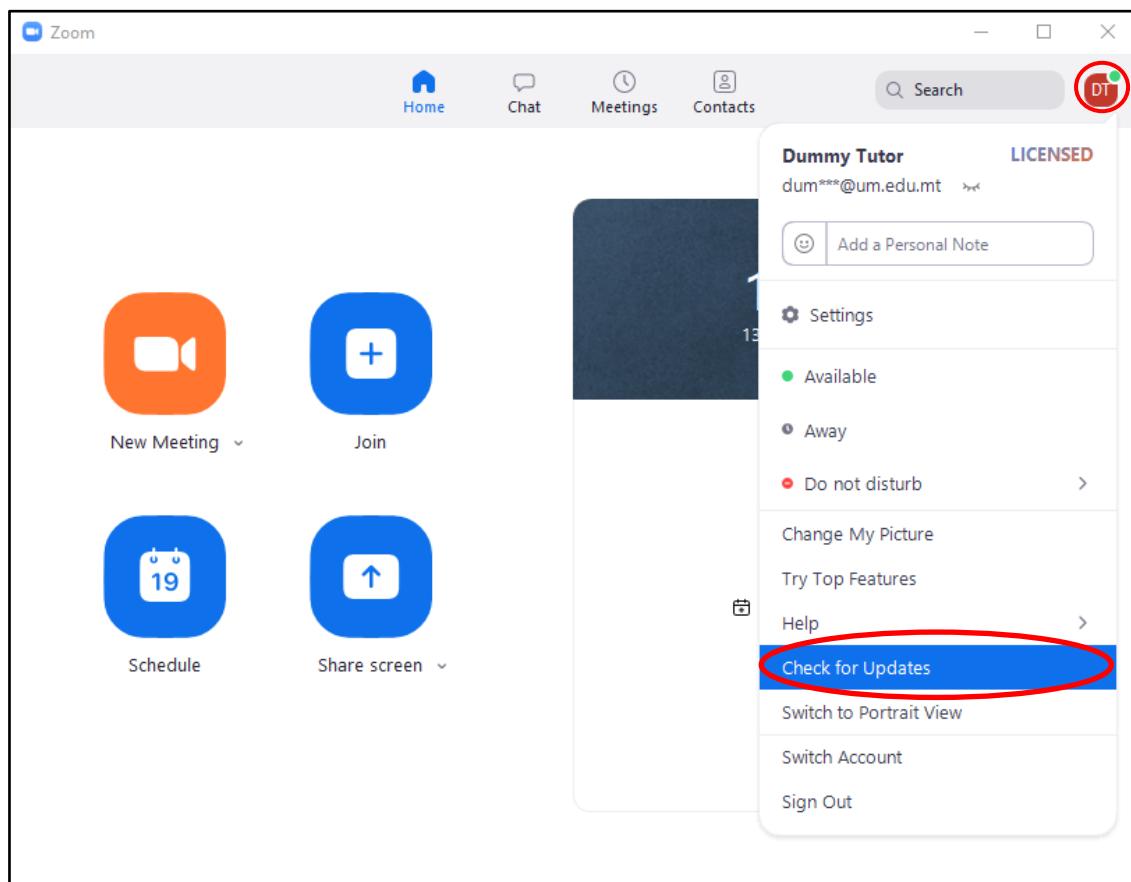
Zoom

Home
Chat
Meetings
Contacts
Search
DT

Dummy Tutor
LICENSED
dum***@um.edu.mt

Add a Personal Note

Settings

Available
Away
Do not disturb

Change My Picture
Try Top Features
Help
Check for Updates
Switch to Portrait View

Switch Account
Sign Out

New Meeting
Join
19
Schedule
Share screen

1
13